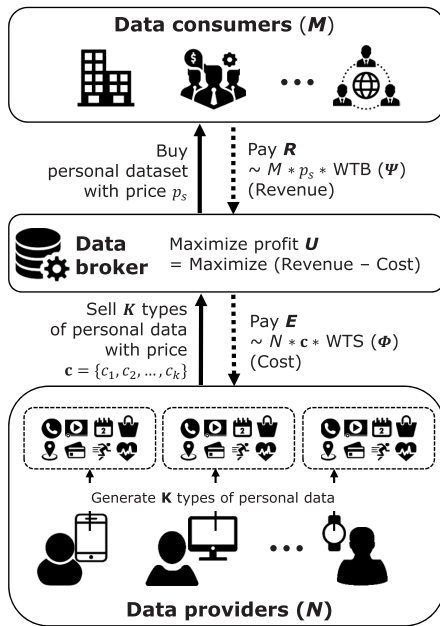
Data consumers ($\boldsymbol{M}$)

...

Buy personal dataset with price $p_s$

Pay $\boldsymbol{R}$
$\sim M * p_s *$ WTB ($\boldsymbol{\Psi}$)
(Revenue)

Data broker

Maximize profit $\boldsymbol{U}$
= Maximize (Revenue – Cost)

Sell $\boldsymbol{K}$ types of personal data with price $\mathbf{c} = \{c_1, c_2, \ldots, c_k\}$

Pay $\boldsymbol{E}$
$\sim N * \mathbf{c} *$ WTS ($\boldsymbol{\Phi}$)
(Cost)

Generate **K** types of personal data

...

Data providers ($\boldsymbol{N}$)